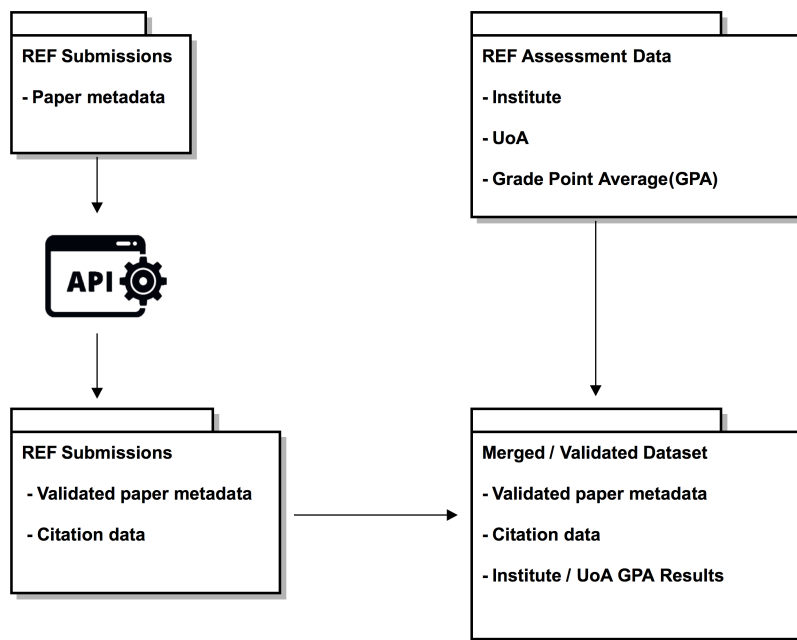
REF Submissions

- Paper metadata

API

REF Submissions

- Validated paper metadata

- Citation data

REF Assessment Data

- Institute

- UoA

- Grade Point Average(GPA)

Merged / Validated Dataset

- Validated paper metadata

- Citation data

- Institute / UoA GPA Results